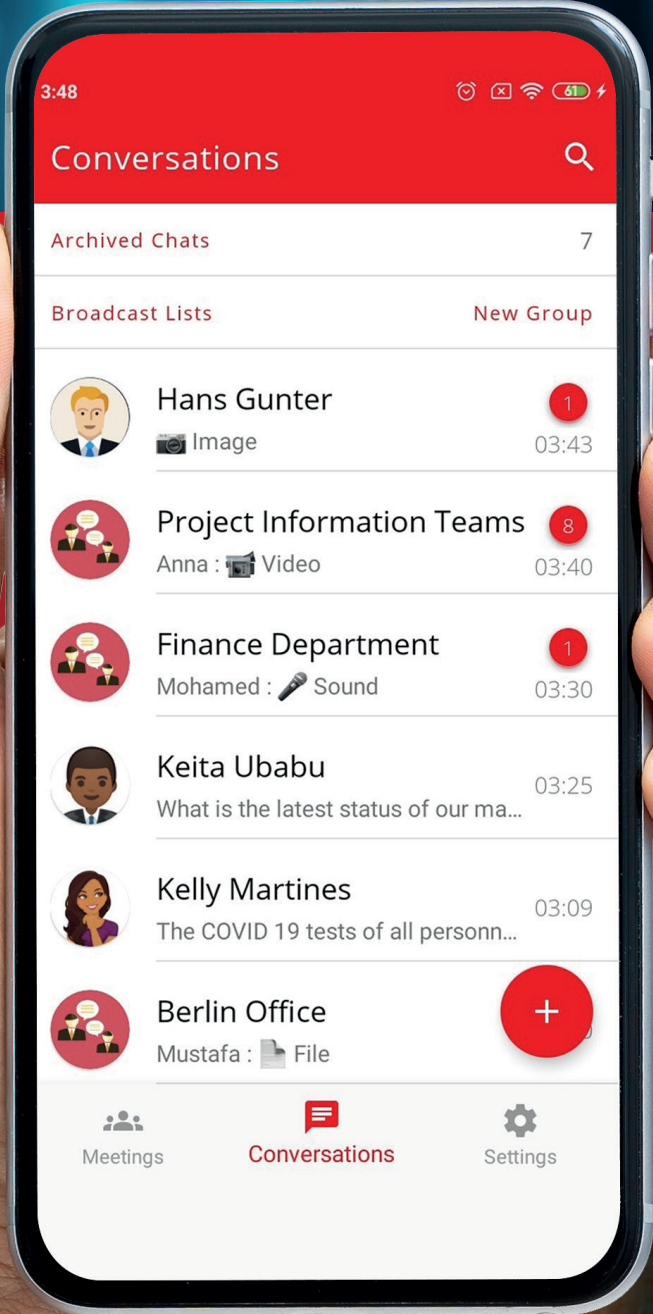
3:48

61

Conversations

Archived Chats 7

Broadcast Lists New Group

Hans Gunter
Image
1
03:43

Project Information Teams
Anna : Video
8
03:40

Finance Department
Mohamed : Sound
1
03:30

Keita Ubabu
What is the latest status of our ma...
03:25

Kelly Martines
The COVID 19 tests of all personn...
03:09

Berlin Office
Mustafa : File

+

Meetings Conversations Settings